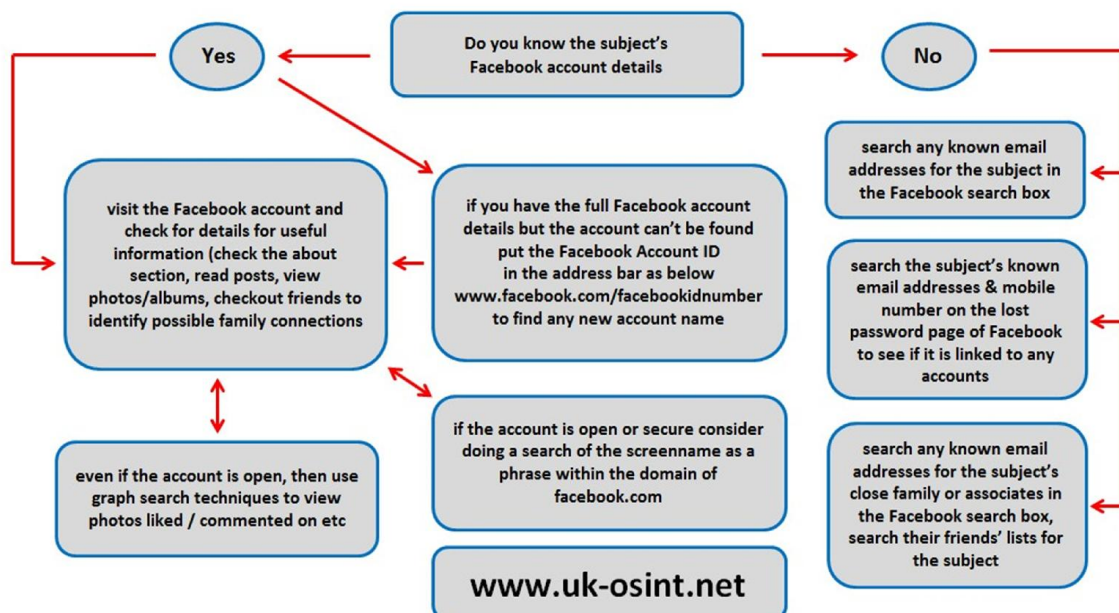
Do you know the subject's Facebook account details

Yes

No

visit the Facebook account and check for details for useful information (check the about section, read posts, view photos/albums, checkout friends to identify possible family connections

if you have the full Facebook account details but the account can't be found put the Facebook Account ID in the address bar as below www.facebook.com/facebookidnumber to find any new account name

even if the account is open, then use graph search techniques to view photos liked / commented on etc

if the account is open or secure consider doing a search of the screenname as a phrase within the domain of facebook.com

www.uk-osint.net

search any known email addresses for the subject in the Facebook search box

search the subject's known email addresses & mobile number on the lost password page of Facebook to see if it is linked to any accounts

search any known email addresses for the subject's close family or associates in the Facebook search box, search their friends' lists for the subject